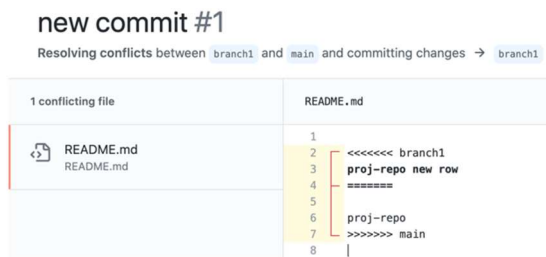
new commit #1

Resolving conflicts between branch1 and main and committing changes → branch1

1 conflicting file

README.md
README.md

README.md

1
2 <<<<<<< branch1
3 proj-repo new row
4 =======
5
6 proj-repo
7 >>>>>>> main
8